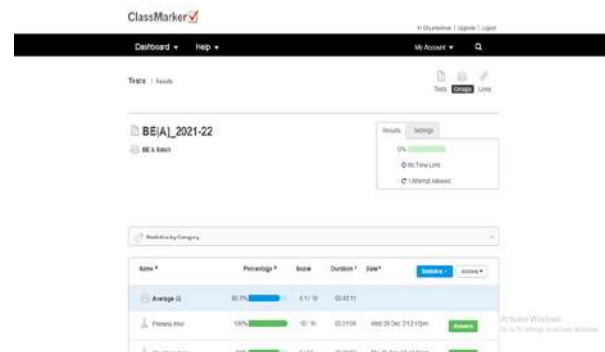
ClassMarker

Hi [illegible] | Upgrade | Logout

Dashboard ▾ Help ▾

My Account ▾

Tests | Results

Tests Groups Links

BE(A)_2021-22

BE A Batch

Results Settings

0%

No Time Limit

1 Attempt Allowed

Statistics by Category

Name ^ Percentage ^ Score Duration ^ Date ^ Statistics ▾ Actions ▾

Average 85.7% 8.1 / 10 00:45:11

Prerana Aher 100% 10 / 10 00:31:05 Wed 29 Dec 21 2:10pm Answers

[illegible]

Activate Windows
Go to Settings to activate Windows.